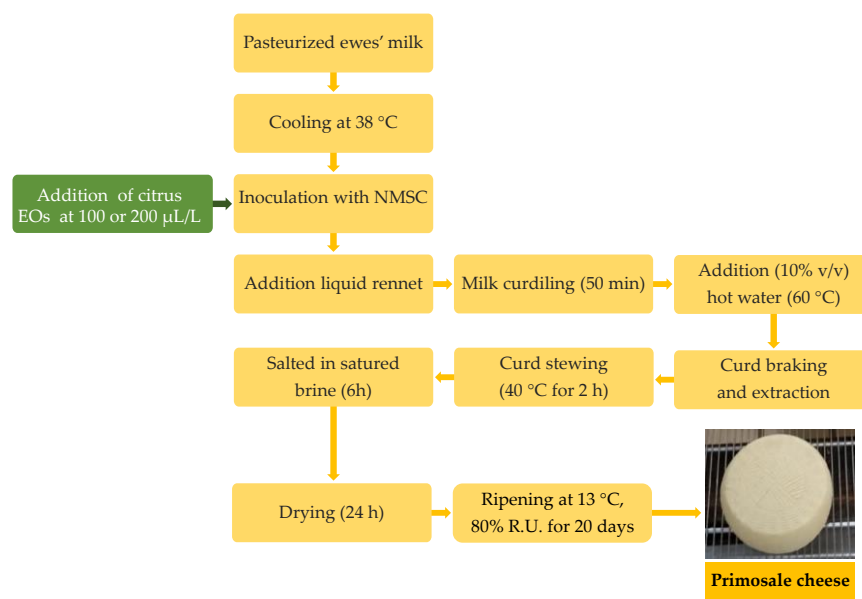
Pasteurized ewes' milk

Cooling at 38 °C

Addition of citrus EOs at 100 or 200 μL/L

Inoculation with NMSC

Addition liquid rennet

Milk curdiling (50 min)

Addition (10% v/v) hot water (60 °C)

Curd braking and extraction

Curd stewing (40 °C for 2 h)

Salted in satured brine (6h)

Drying (24 h)

Ripening at 13 °C, 80% R.U. for 20 days

Primosale cheese